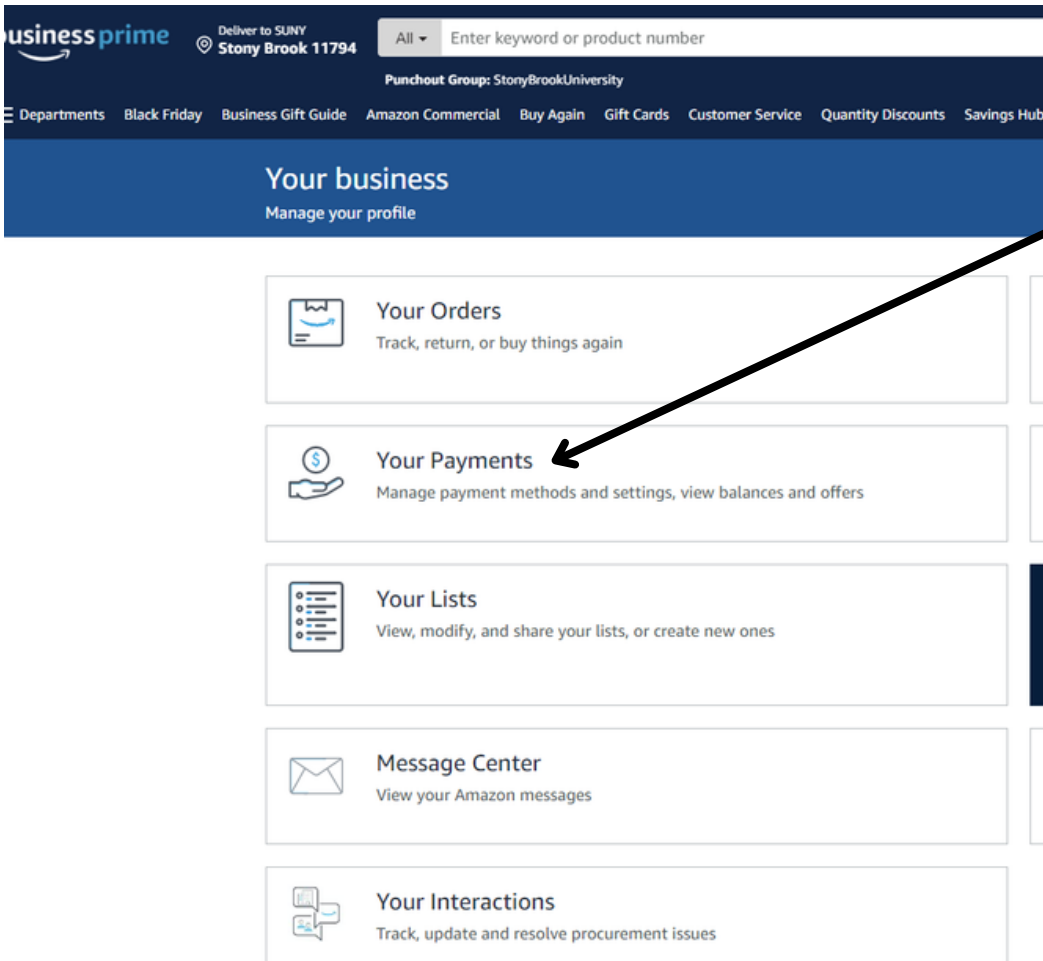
usiness prime

Deliver to SUNY
Stony Brook 11794

All

Enter keyword or product number

Punchout Group: StonyBrookUniversity

Departments Black Friday Business Gift Guide Amazon Commercial Buy Again Gift Cards Customer Service Quantity Discounts Savings Hub

Your business
Manage your profile

Your Orders
Track, return, or buy things again

Your Payments
Manage payment methods and settings, view balances and offers

Your Lists
View, modify, and share your lists, or create new ones

Message Center
View your Amazon messages

Your Interactions
Track, update and resolve procurement issues